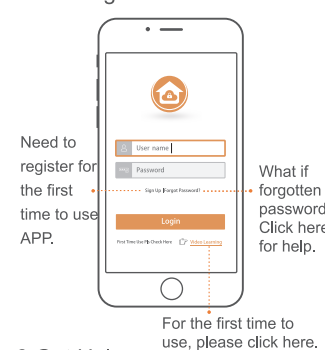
Need to register for the first time to use APP.

User name
Password
Sign Up |Forgot Password?
Login
First Time Use Pls Check Here Video Learning

What if forgotten password Click here for help.

For the first time to use, please click here.